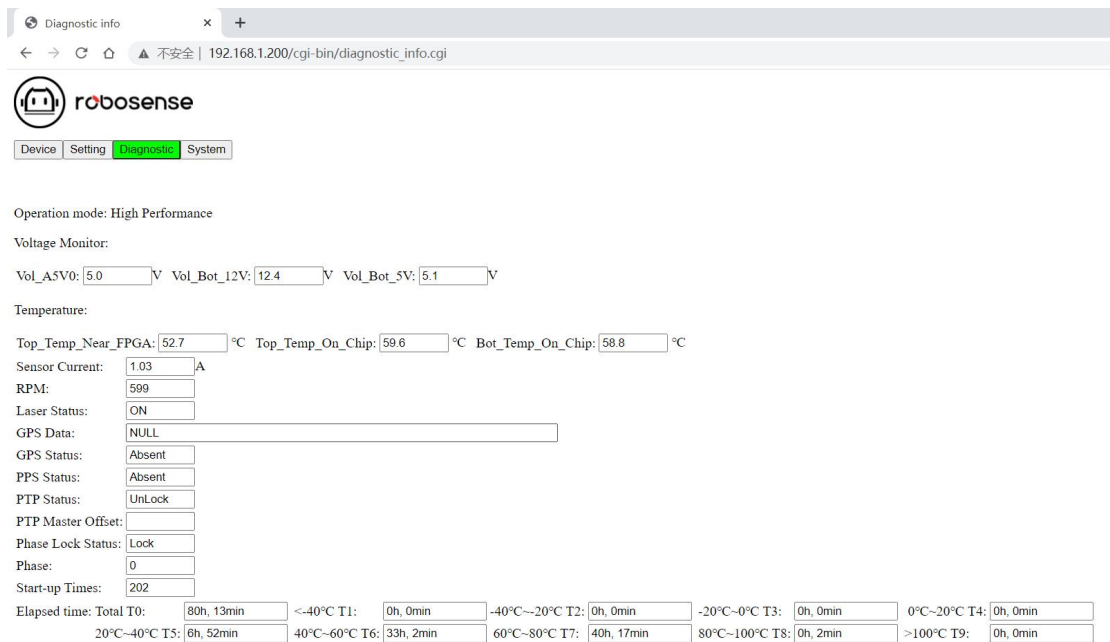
Diagnostic info × +
← → C ⌂ ▲ 不安全 | 192.168.1.200/cgi-bin/diagnostic_info.cgi

robosense

Device | Setting | Diagnostic | System

Operation mode: High Performance

Voltage Monitor:

Vol_A5V0: 5.0 V Vol_Bot_12V: 12.4 V Vol_Bot_5V: 5.1 V

Temperature:

Top_Temp_Near_FPGA: 52.7 °C Top_Temp_On_Chip: 59.6 °C Bot_Temp_On_Chip: 58.8 °C

Sensor Current: 1.03 A
RPM: 599
Laser Status: ON
GPS Data: NULL
GPS Status: Absent
PPS Status: Absent
PTP Status: UnLock
PTP Master Offset:
Phase Lock Status: Lock
Phase: 0
Start-up Times: 202
Elapsed time: Total T0: 80h, 13min <-40°C T1: 0h, 0min -40°C~-20°C T2: 0h, 0min -20°C~0°C T3: 0h, 0min 0°C~20°C T4: 0h, 0min
20°C~40°C T5: 6h, 52min 40°C~60°C T6: 33h, 2min 60°C~80°C T7: 40h, 17min 80°C~100°C T8: 0h, 2min >100°C T9: 0h, 0min